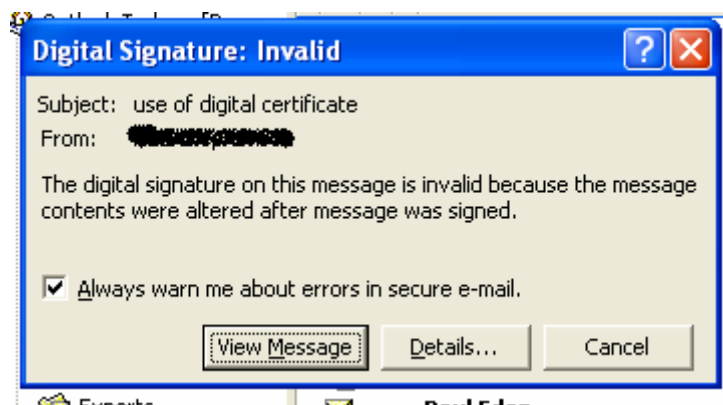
Digital Signature: Invalid

Subject: use of digital certificate
From: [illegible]

The digital signature on this message is invalid because the message contents were altered after message was signed.

Always warn me about errors in secure e-mail.

View Message
Details...
Cancel